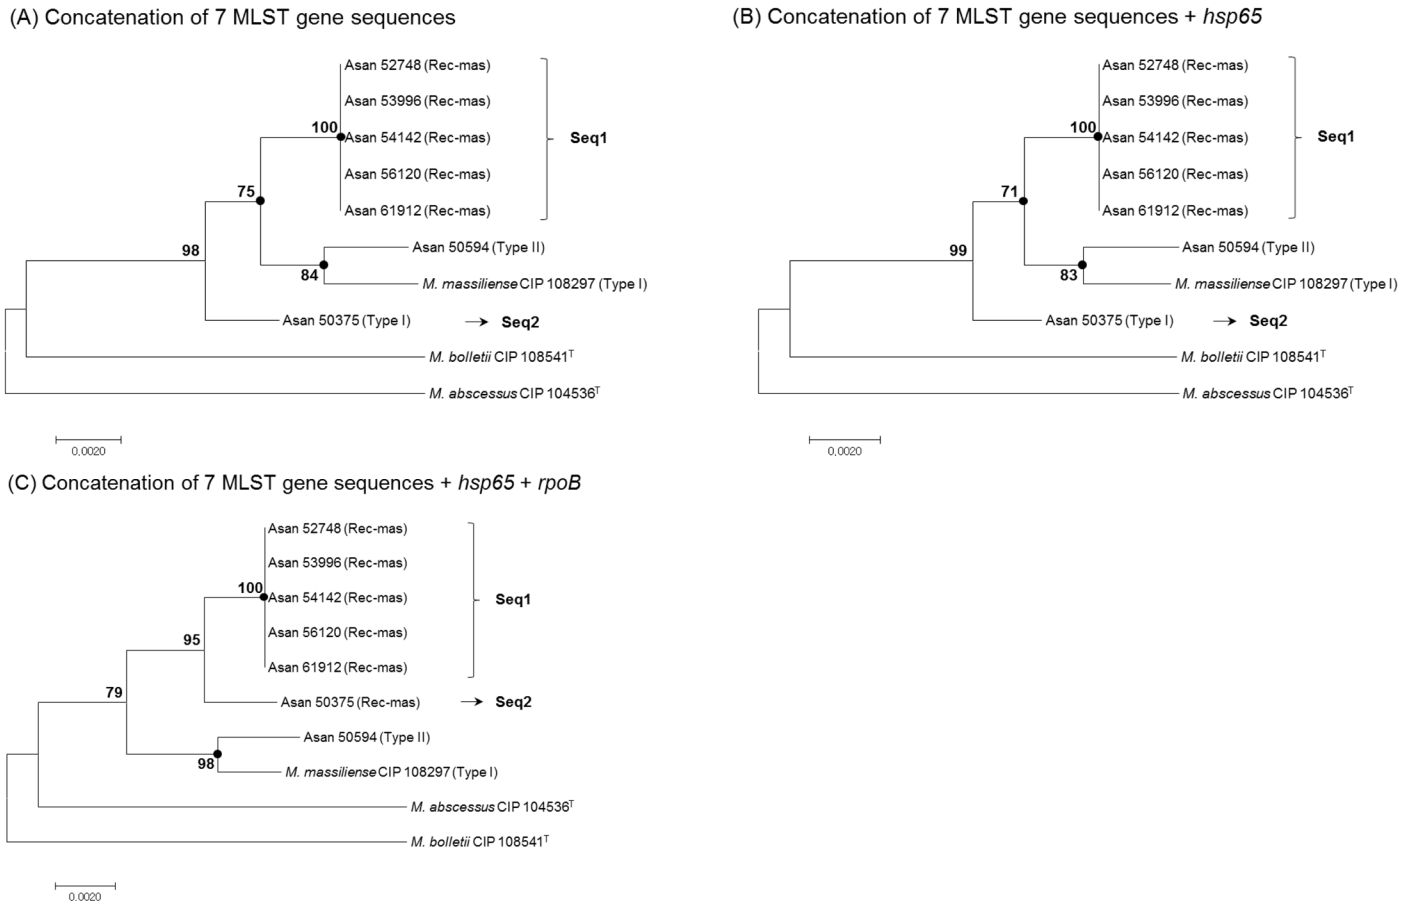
(A) Concatenation of 7 MLST gene sequences

Asan 52748 (Rec-mas)
Asan 53996 (Rec-mas)
100
Asan 54142 (Rec-mas)
Asan 56120 (Rec-mas)
Asan 61912 (Rec-mas)
Seq1
75
98
Asan 50594 (Type II)
84
*M. massiliense* CIP 108297 (Type I)
Asan 50375 (Type I)
Seq2
*M. bolletii* CIP 108541$^T$
*M. abscessus* CIP 104536$^T$
0.0020

(B) Concatenation of 7 MLST gene sequences + *hsp65*

Asan 52748 (Rec-mas)
Asan 53996 (Rec-mas)
100
Asan 54142 (Rec-mas)
Asan 56120 (Rec-mas)
Asan 61912 (Rec-mas)
Seq1
71
99
Asan 50594 (Type II)
83
*M. massiliense* CIP 108297 (Type I)
Asan 50375 (Type I)
Seq2
*M. bolletii* CIP 108541$^T$
*M. abscessus* CIP 104536$^T$
0.0020

(C) Concatenation of 7 MLST gene sequences + *hsp65* + *rpoB*

Asan 52748 (Rec-mas)
Asan 53996 (Rec-mas)
100
Asan 54142 (Rec-mas)
Asan 56120 (Rec-mas)
Asan 61912 (Rec-mas)
Seq1
95
79
Asan 50375 (Rec-mas)
Seq2
Asan 50594 (Type II)
98
*M. massiliense* CIP 108297 (Type I)
*M. abscessus* CIP 104536$^T$
*M. bolletii* CIP 108541$^T$
0.0020